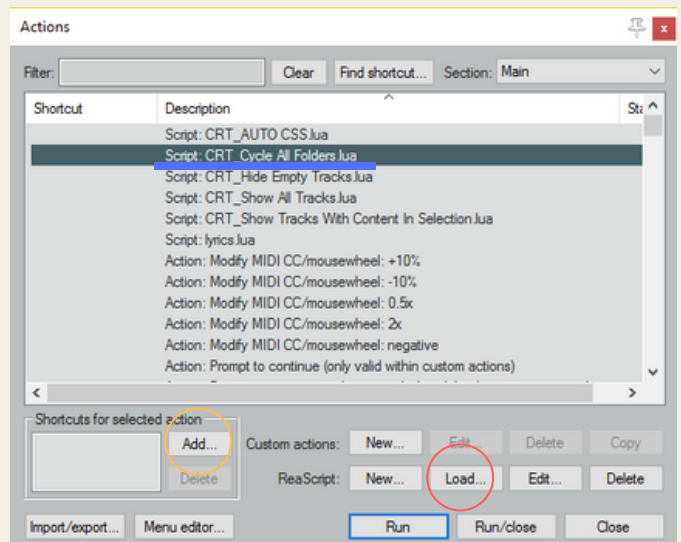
Actions

Filter: Clear Find shortcut... Section: Main

| Shortcut | Description | St |
|---|---|---|
| | Script: CRT_AUTO CSS.lua | |
| | Script: CRT_Cycle All Folders.lua | |
| | Script: CRT_Hide Empty Tracks.lua | |
| | Script: CRT_Show All Tracks.lua | |
| | Script: CRT_Show Tracks With Content In Selection.lua | |
| | Script: lyrics.lua | |
| | Action: Modify MIDI CC/mousewheel: +10% | |
| | Action: Modify MIDI CC/mousewheel: -10% | |
| | Action: Modify MIDI CC/mousewheel: 0.5x | |
| | Action: Modify MIDI CC/mousewheel: 2x | |
| | Action: Modify MIDI CC/mousewheel: negative | |
| | Action: Prompt to continue (only valid within custom actions) | |

Shortcuts for selected action
Add...
Delete

Custom actions: New... Edit... Delete Copy
ReaScript: New... Load... Edit... Delete

Import/export... Menu editor... Run Run/close Close